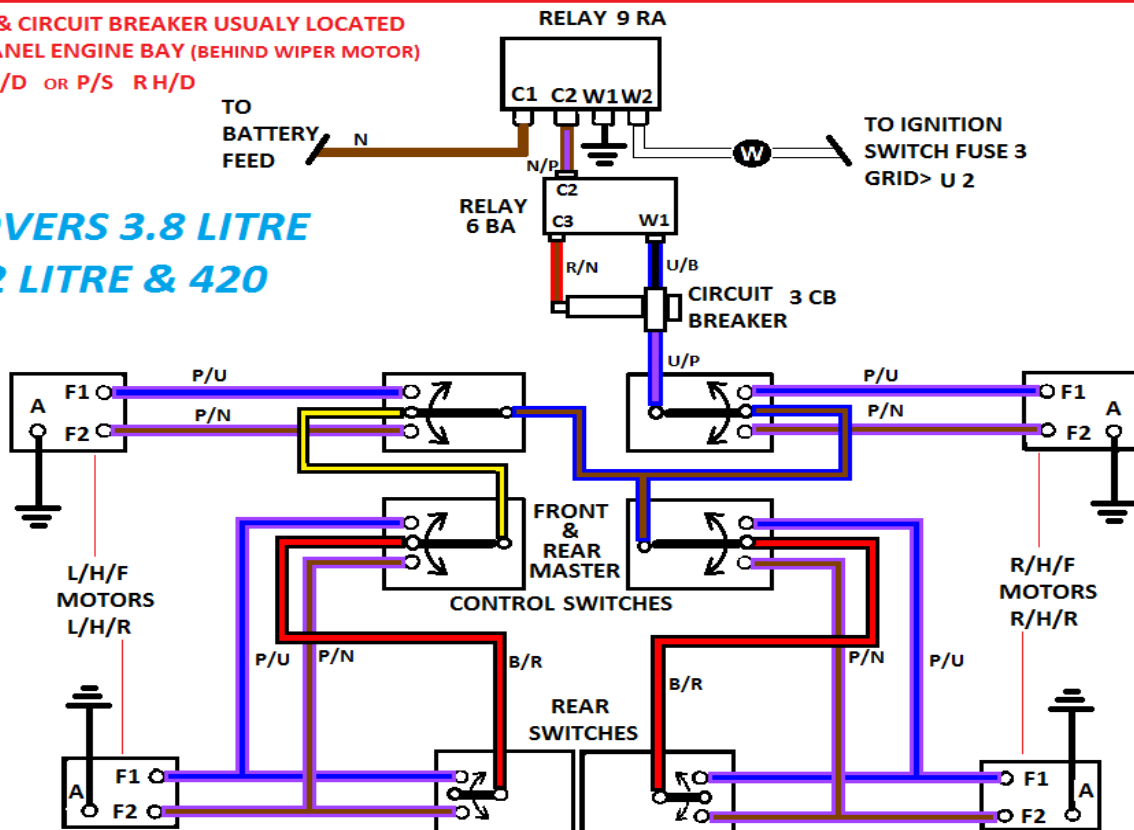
& CIRCUIT BREAKER USUALY LOCATED
ANEL ENGINE BAY (BEHIND WIPER MOTOR)
/D OR P/S R H/D

OVERS 3.8 LITRE
2 LITRE & 420

RELAY 9 RA
C1 C2 W1 W2
TO BATTERY FEED
N
N/P
W
TO IGNITION SWITCH FUSE 3 GRID> U 2
C2
RELAY 6 BA
C3 W1
R/N
U/B
CIRCUIT BREAKER
3 CB
U/P

A
F1
F2
P/U
P/N
P/U
P/N
F1
A
F2

FRONT & REAR MASTER
CONTROL SWITCHES

L/H/F MOTORS L/H/R
R/H/F MOTORS R/H/R

P/U
P/N
B/R
REAR SWITCHES
B/R
P/N
P/U

A
F1
F2
F1
F2
A